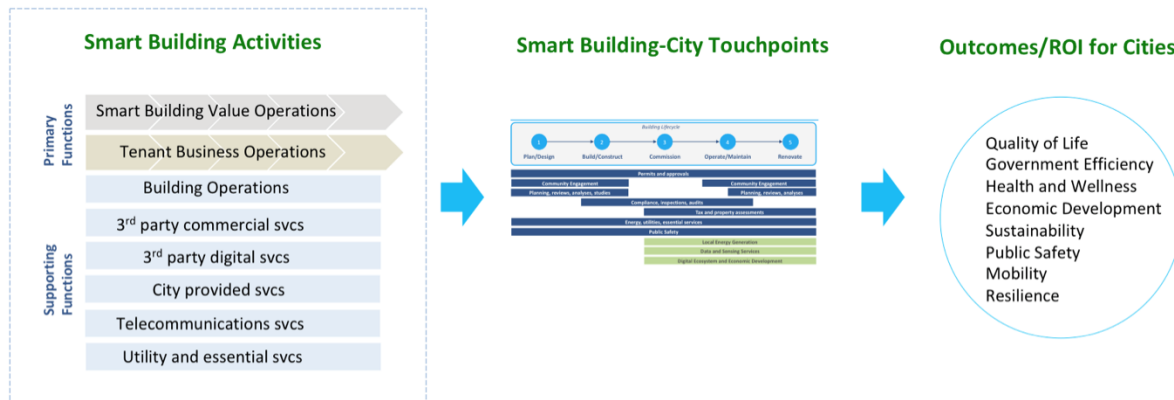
Smart Building Activities

Primary Functions

Smart Building Value Operations

Tenant Business Operations

Building Operations

Supporting Functions

3$^{rd}$ party commercial svcs

3$^{rd}$ party digital svcs

City provided svcs

Telecommunications svcs

Utility and essential svcs

Smart Building-City Touchpoints

Building Lifecycle

1 Plan/Design

2 Build/Construct

3 Commission

4 Operate/Maintain

5 Renovate

Permits and approvals

Community Engagement

Community Engagement

Planning, reviews, analyses, studies

Planning, reviews, analyses

Compliance, inspections, audits

Tax and property assessments

Energy, utilities, essential services

Public Safety

Local Energy Generation

Data and Sensing Services

Digital Ecosystem and Economic Development

Outcomes/ROI for Cities

Quality of Life
Government Efficiency
Health and Wellness
Economic Development
Sustainability
Public Safety
Mobility
Resilience